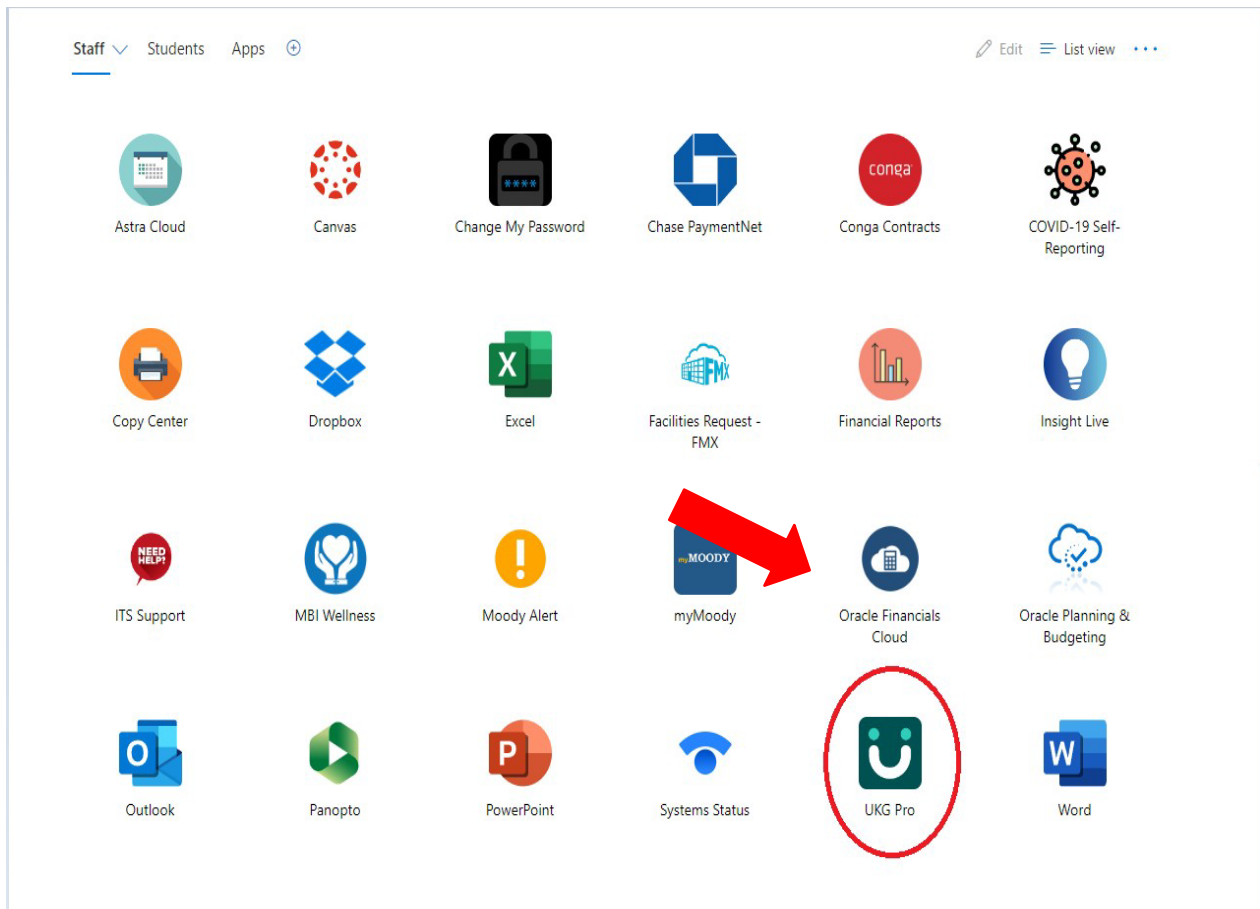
Staff Students Apps

Edit List view ···

Astra Cloud

Canvas

\*\*\*\*

Change My Password

Chase PaymentNet

conga

Conga Contracts

COVID-19 Self-Reporting

Copy Center

Dropbox

X

Excel

FMX

Facilities Request - FMX

Financial Reports

Insight Live

NEED HELP?

ITS Support

MBI Wellness

Moody Alert

myMOODY

myMoody

Oracle Financials Cloud

Oracle Planning & Budgeting

O

Outlook

Panopto

P

PowerPoint

Systems Status

UKG Pro

W

Word